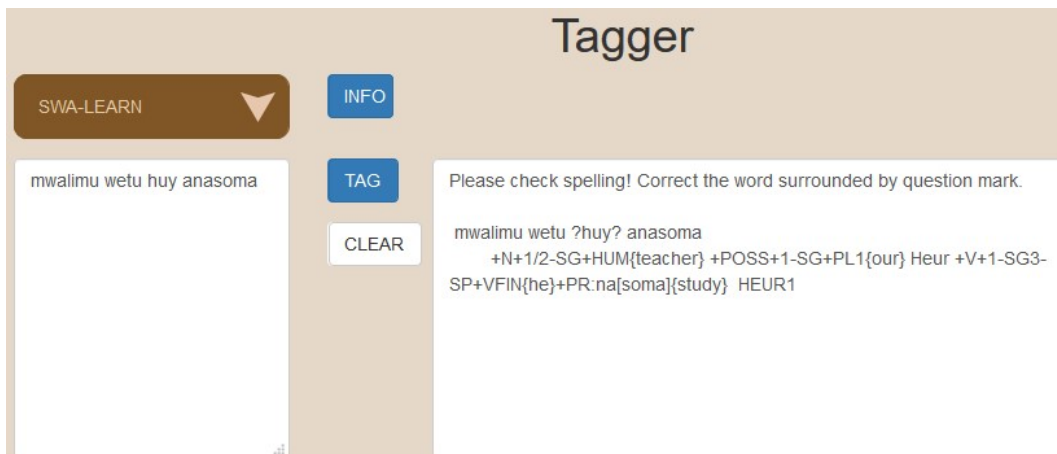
Tagger

SWA-LEARN

INFO

mwalimu wetu huy anasoma

TAG

CLEAR

Please check spelling! Correct the word surrounded by question mark.

mwalimu wetu ?huy? anasoma
+N+1/2-SG+HUM{teacher} +POSS+1-SG+PL1{our} Heur +V+1-SG3-SP+VFIN{he}+PR:na[soma]{study} HEUR1